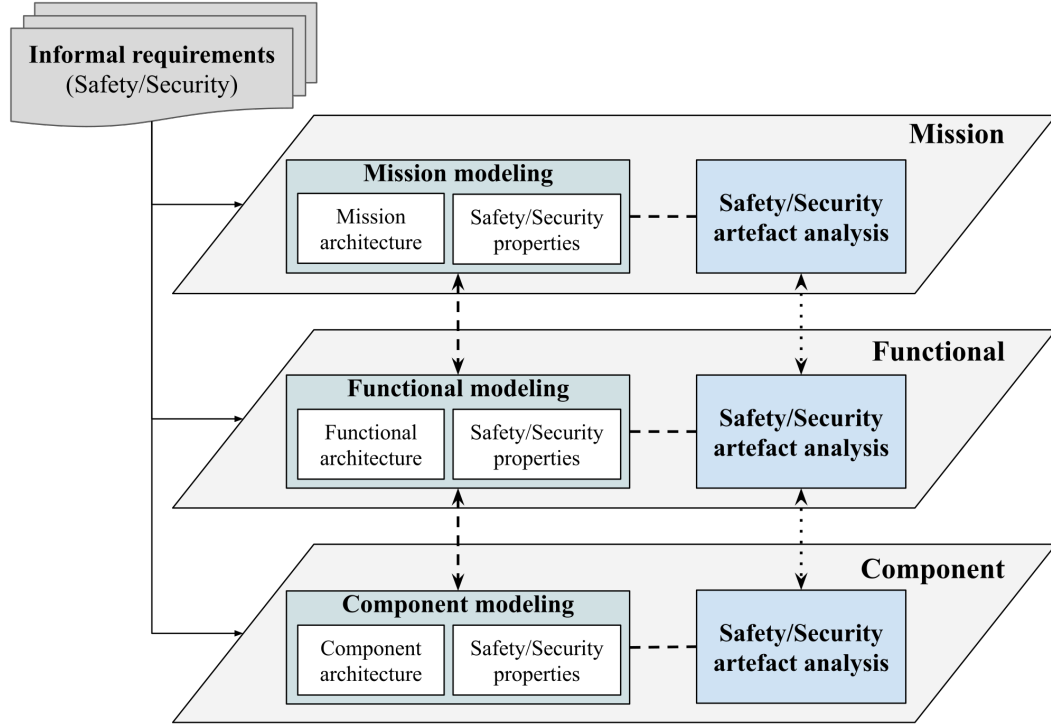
Informal requirements
(Safety/Security)

Mission

Mission modeling

Mission architecture

Safety/Security properties

Safety/Security artefact analysis

Functional

Functional modeling

Functional architecture

Safety/Security properties

Safety/Security artefact analysis

Component

Component modeling

Component architecture

Safety/Security properties

Safety/Security artefact analysis